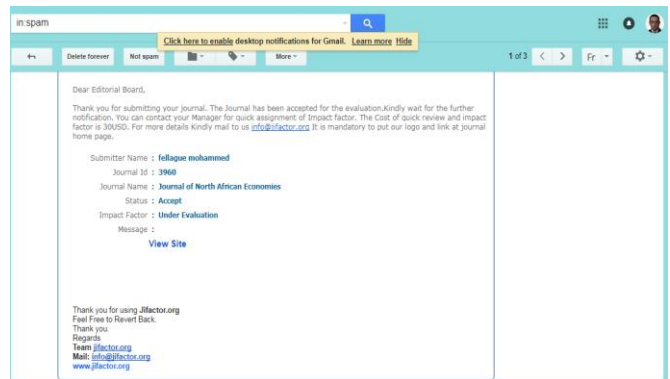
in:spam

Click here to enable desktop notifications for Gmail. Learn more Hide

Delete forever Not spam More

1 of 3 Fr

Dear Editorial Board,

Thank you for submitting your journal. The Journal has been accepted for the evaluation.Kindly wait for the further notification. You can contact your Manager for quick assignment of Impact factor. The Cost of quick review and impact factor is 30USD. For more details Kindly mail to us info@jifactor.org It is mandatory to put our logo and link at journal home page.

| | |
|---|---|
| Submitter Name | : fellague mohammed |
| Journal Id | : 3960 |
| Journal Name | : Journal of North African Economies |
| Status | : Accept |
| Impact Factor | : Under Evaluation |
| Message | : |

View Site

Thank you for using Jifactor.org
Feel Free to Revert Back.
Thank you.
Regards
Team jifactor.org
Mail: info@jifactor.org
www.jifactor.org